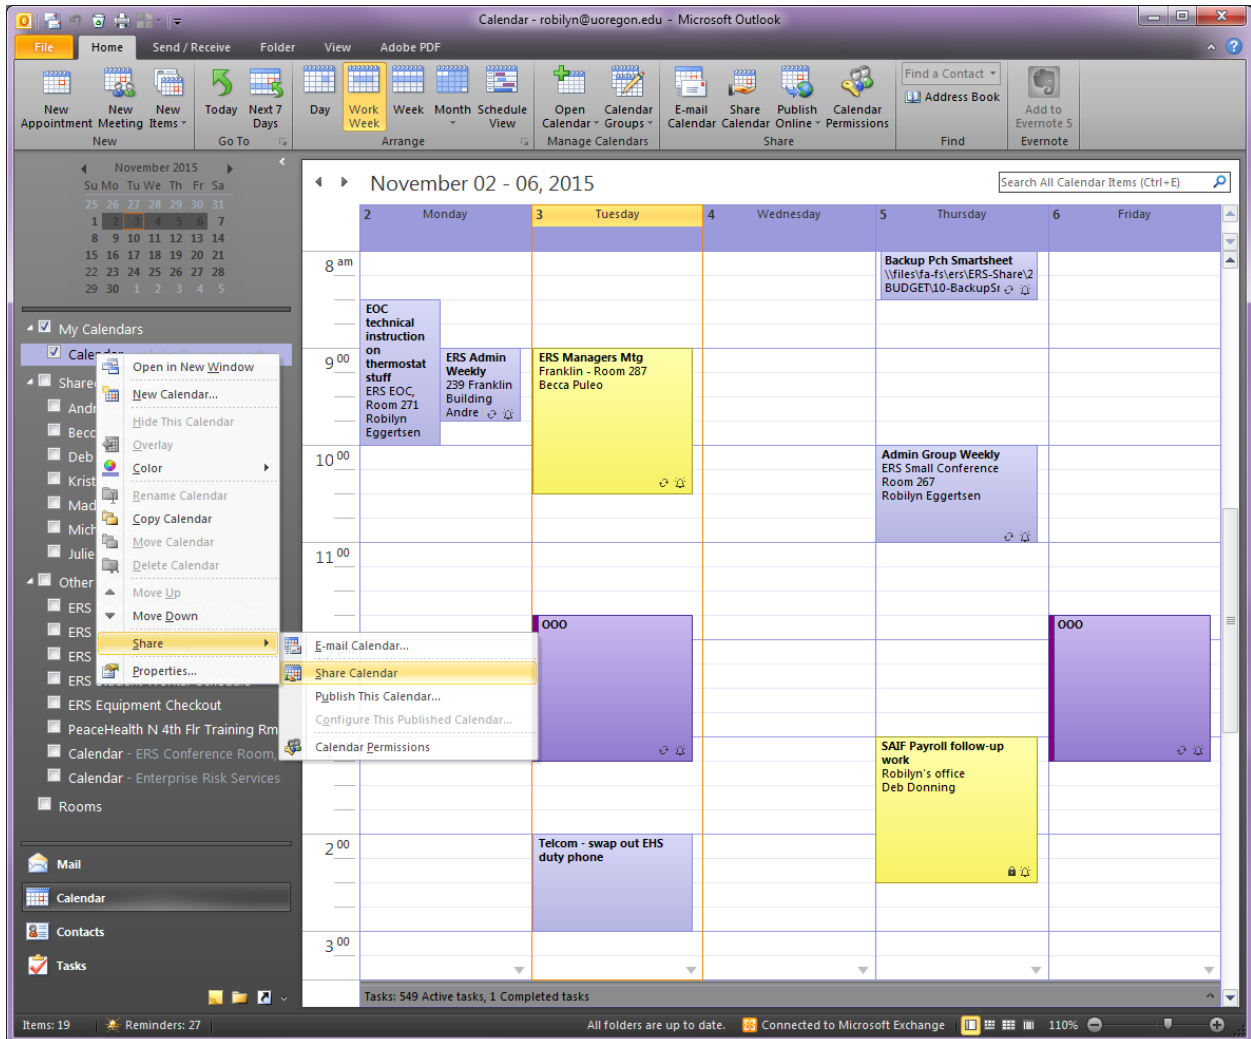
Calendar - robilyn@uoregon.edu - Microsoft Outlook

File Home Send / Receive Folder View Adobe PDF

New Appointment New Meeting New Items
New
Today Next 7 Days
Go To
Day Work Week Week Month Schedule View
Arrange
Open Calendar Calendar Groups
Manage Calendars
E-mail Calendar Share Calendar Publish Online Calendar Permissions
Share
Find a Contact
Address Book
Find
Add to Evernote 5
Evernote

November 2015
| Su | Mo | Tu | We | Th | Fr | Sa |
|---|---|---|---|---|---|---|
| 25 | 26 | 27 | 28 | 29 | 30 | 31 |
| 1 | 2 | 3 | 4 | 5 | 6 | 7 |
| 8 | 9 | 10 | 11 | 12 | 13 | 14 |
| 15 | 16 | 17 | 18 | 19 | 20 | 21 |
| 22 | 23 | 24 | 25 | 26 | 27 | 28 |
| 29 | 30 | 1 | 2 | 3 | 4 | 5 |

My Calendars
Calendar
Shared
Andr
Becc
Deb
Krist
Mad
Mich
Julie
Other
ERS
ERS
ERS
ERS
ERS Equipment Checkout
PeaceHealth N 4th Flr Training Rm
Calendar - ERS Conference Room,
Calendar - Enterprise Risk Services
Rooms

Open in New Window
New Calendar...
Hide This Calendar
Overlay
Color
Rename Calendar
Copy Calendar
Move Calendar
Delete Calendar
Move Up
Move Down
Share
Properties...

E-mail Calendar...
Share Calendar
Publish This Calendar...
Configure This Published Calendar...
Calendar Permissions

Mail
Calendar
Contacts
Tasks

November 02 - 06, 2015
Search All Calendar Items (Ctrl+E)

2 Monday
3 Tuesday
4 Wednesday
5 Thursday
6 Friday

8 am
9 00
10 00
11 00
2 00
3 00

EOC technical instruction on thermostat stuff
ERS EOC, Room 271
Robilyn Eggertsen

ERS Admin Weekly
239 Franklin Building
Andre

ERS Managers Mtg
Franklin - Room 287
Becca Puleo

Backup Pch Smartsheet
\\files\fa-fs\ers\ERS-Share\2 BUDGET\10-BackupSr

Admin Group Weekly
ERS Small Conference Room 267
Robilyn Eggertsen

OOO

OOO

SAIF Payroll follow-up work
Robilyn's office
Deb Donning

Telcom - swap out EHS duty phone

Tasks: 549 Active tasks, 1 Completed tasks

Items: 19
Reminders: 27
All folders are up to date.
Connected to Microsoft Exchange
110%